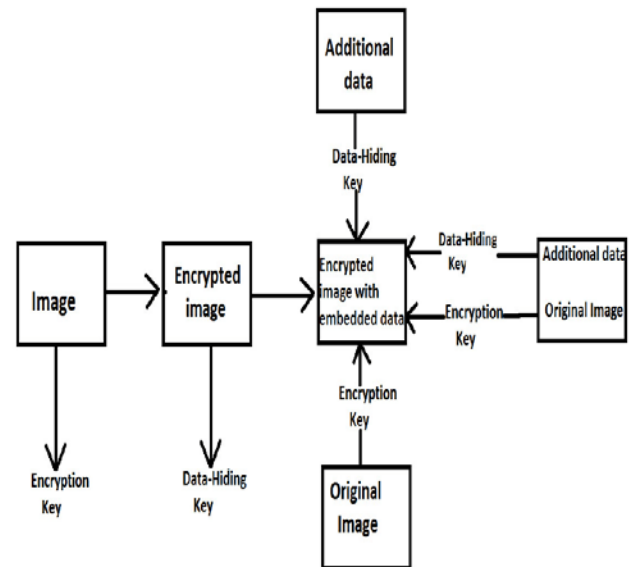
Additional data

Data-Hiding Key

Image

Encrypted image

Encrypted image with embedded data

Data-Hiding Key

Additional data

Encryption Key

Original Image

Encryption Key

Encryption Key

Data-Hiding Key

Original Image